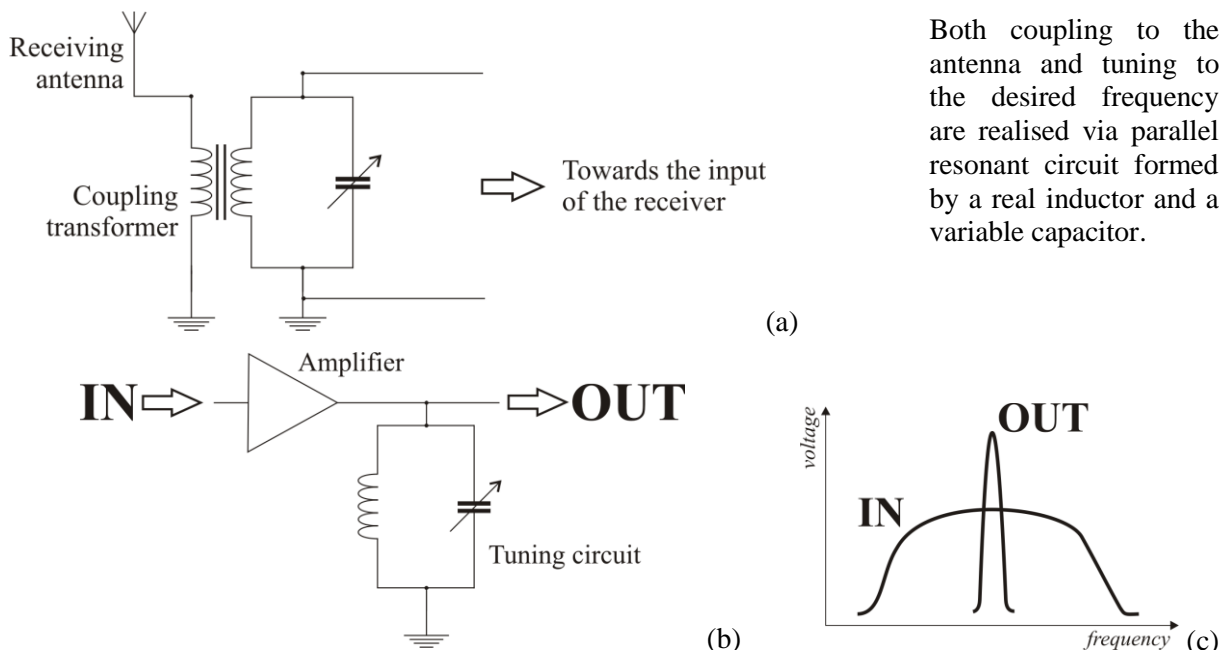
Receiving antenna

Coupling transformer

Towards the input of the receiver

Both coupling to the antenna and tuning to the desired frequency are realised via parallel resonant circuit formed by a real inductor and a variable capacitor.

(a)

Amplifier

IN

OUT

Tuning circuit

(b)

voltage

OUT

IN

frequency

(c)